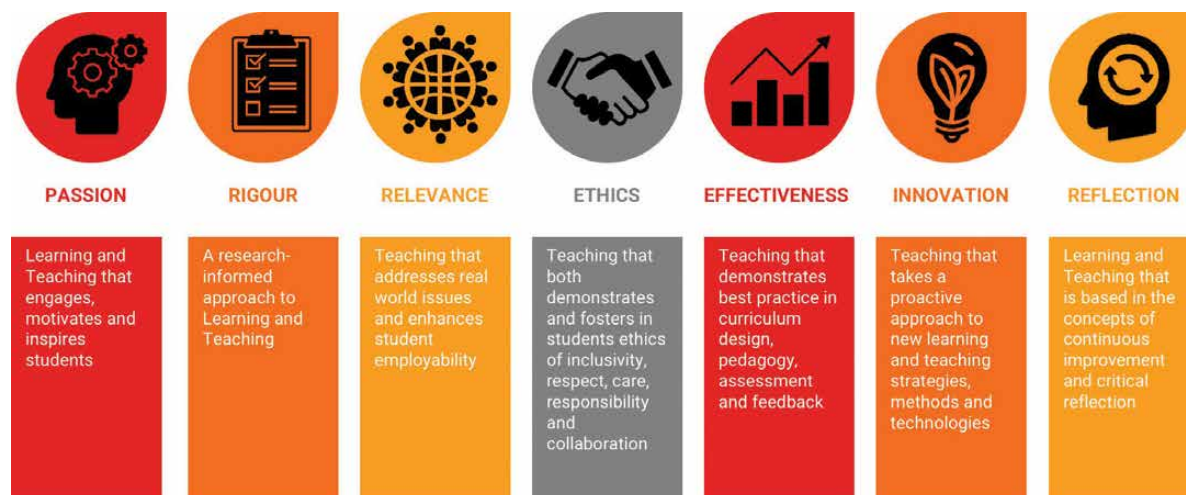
PASSION

Learning and Teaching that engages, motivates and inspires students

RIGOUR

A research-informed approach to Learning and Teaching

RELEVANCE

Teaching that addresses real world issues and enhances student employability

ETHICS

Teaching that both demonstrates and fosters in students ethics of inclusivity, respect, care, responsibility and collaboration

EFFECTIVENESS

Teaching that demonstrates best practice in curriculum design, pedagogy, assessment and feedback

INNOVATION

Teaching that takes a proactive approach to new learning and teaching strategies, methods and technologies

REFLECTION

Learning and Teaching that is based in the concepts of continuous improvement and critical reflection